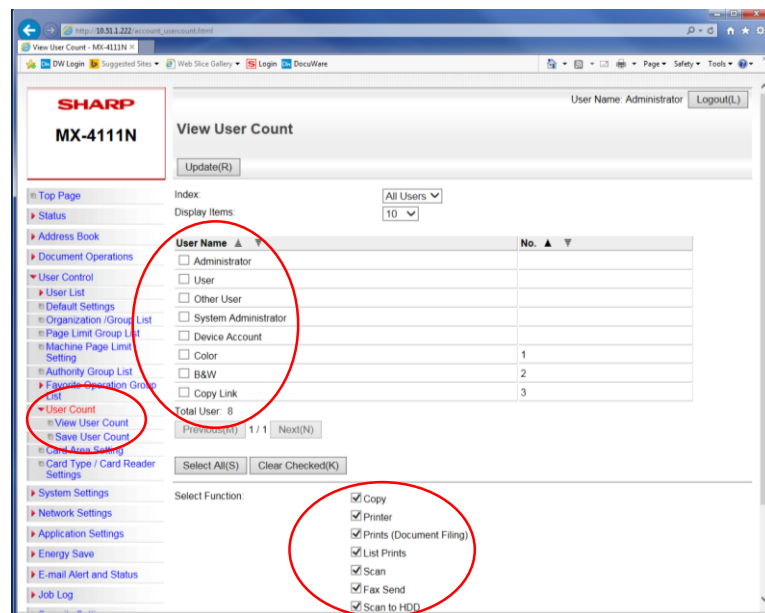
http://10.51.1.222/account_usercount.html

View User Count - MX-4111N ×

DW Login  Suggested Sites ▾  Web Slice Gallery ▾  Login  DocuWare

Page ▾  Safety ▾  Tools ▾

SHARP
MX-4111N

User Name: Administrator  Logout(L)

View User Count

Update(R)

Top Page
Status
Address Book
Document Operations
User Control
User List
Default Settings
Organization /Group List
Page Limit Group List
Machine Page Limit Setting
Authority Group List
Favorite Operation Group List
User Count
View User Count
Save User Count
Card Area Setting
Card Type / Card Reader Settings
System Settings
Network Settings
Application Settings
Energy Save
E-mail Alert and Status
Job Log

Index: All Users
Display Items: 10

| User Name ▲ ▼ | No. ▲ ▼ |
|---|---|
| Administrator | |
| User | |
| Other User | |
| System Administrator | |
| Device Account | |
| Color | 1 |
| B&W | 2 |
| Copy Link | 3 |

Total User: 8

Previous(M)  1 / 1  Next(N)

Select All(S)  Clear Checked(K)

Select Function:
Copy
Printer
Prints (Document Filing)
List Prints
Scan
Fax Send
Scan to HDD